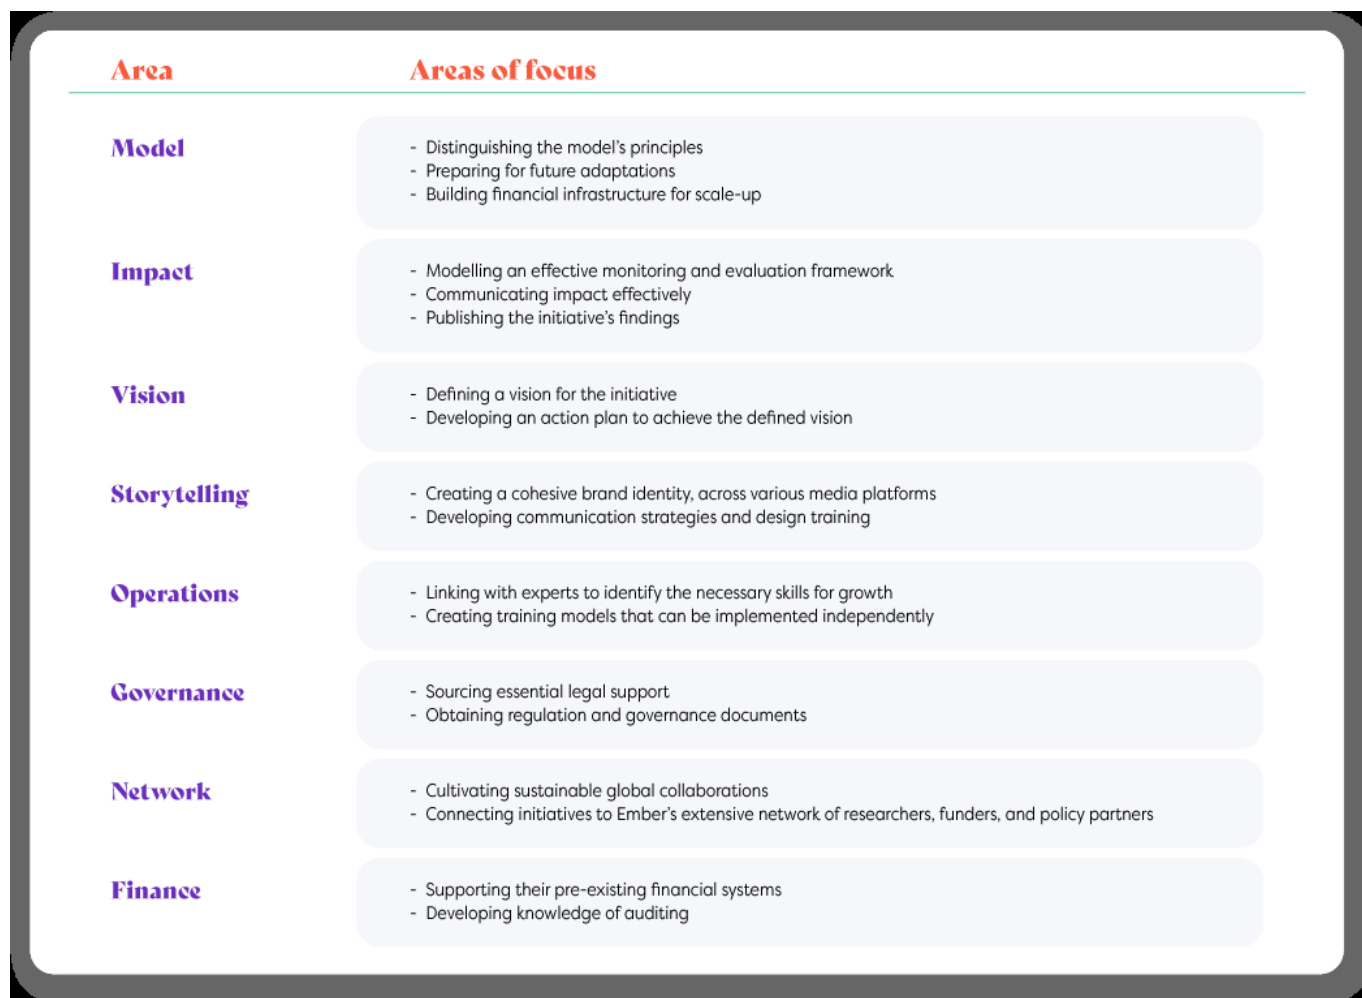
| Area | Areas of focus |
|---|---|
| Model | - Distinguishing the model's principles<br>- Preparing for future adaptations<br>- Building financial infrastructure for scale-up |
| Impact | - Modelling an effective monitoring and evaluation framework<br>- Communicating impact effectively<br>- Publishing the initiative's findings |
| Vision | - Defining a vision for the initiative<br>- Developing an action plan to achieve the defined vision |
| Storytelling | - Creating a cohesive brand identity, across various media platforms<br>- Developing communication strategies and design training |
| Operations | - Linking with experts to identify the necessary skills for growth<br>- Creating training models that can be implemented independently |
| Governance | - Sourcing essential legal support<br>- Obtaining regulation and governance documents |
| Network | - Cultivating sustainable global collaborations<br>- Connecting initiatives to Ember's extensive network of researchers, funders, and policy partners |
| Finance | - Supporting their pre-existing financial systems<br>- Developing knowledge of auditing |